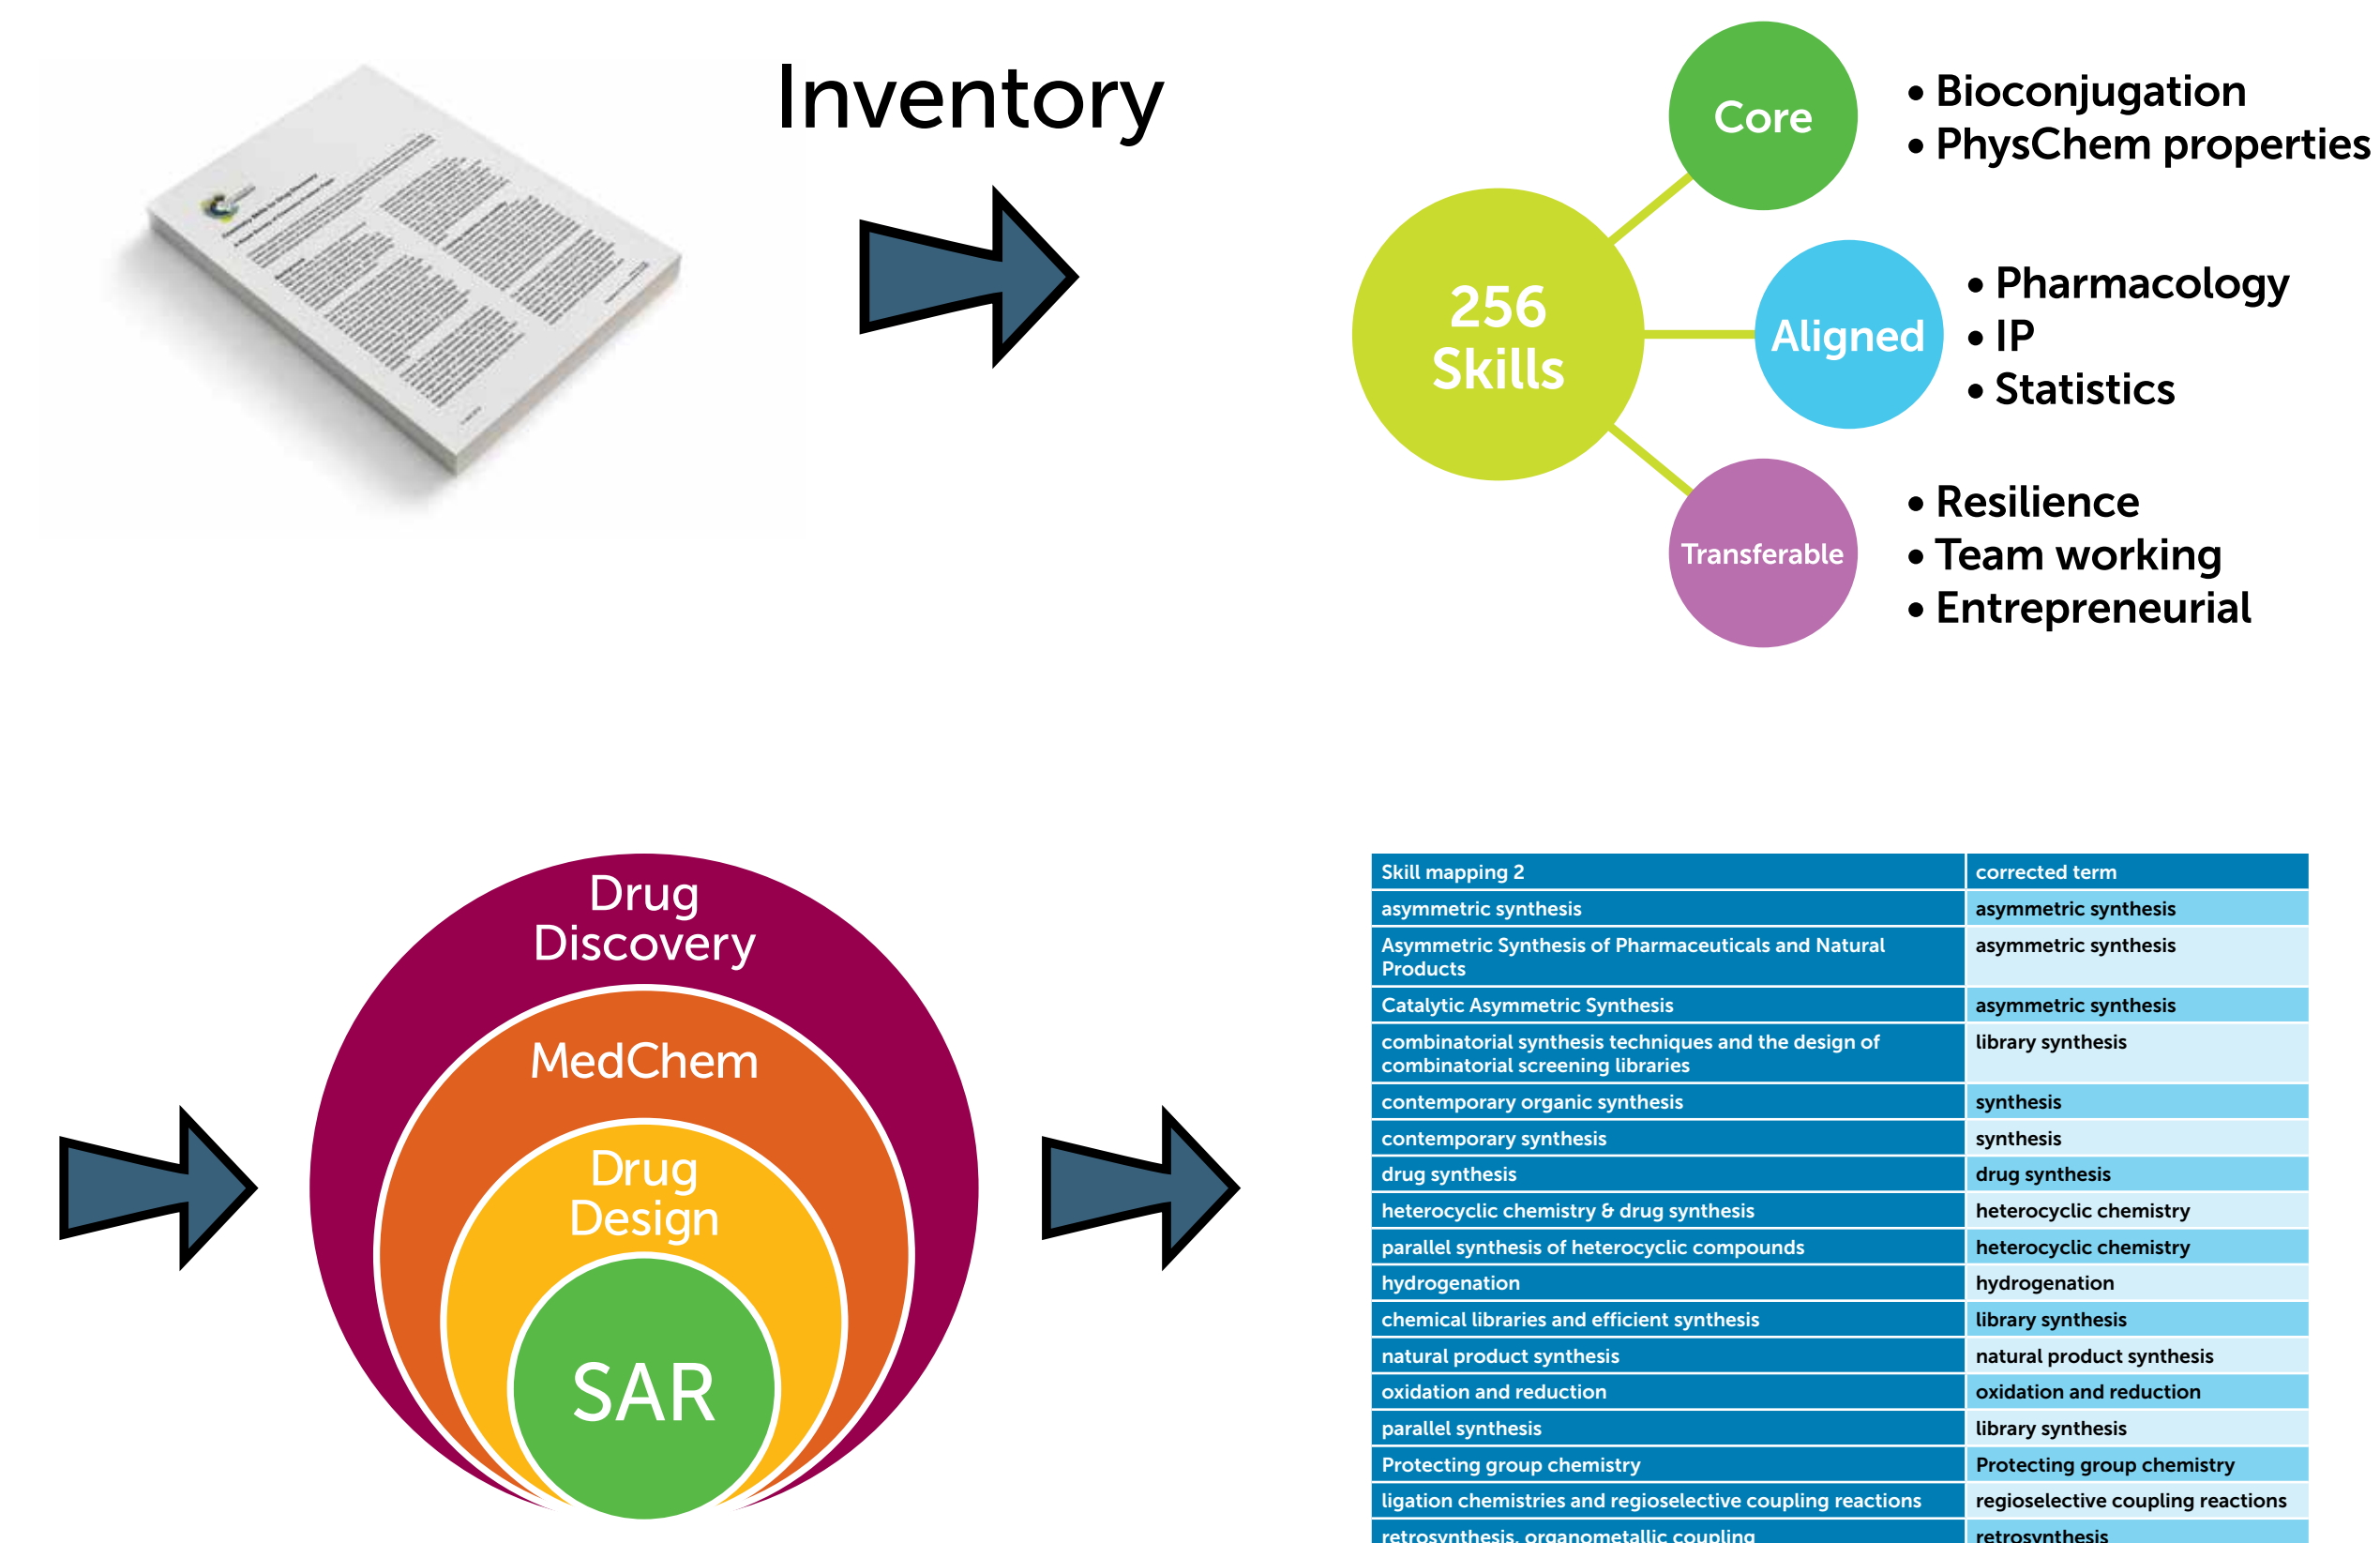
Inventory

256 Skills

Core
• Bioconjugation
• PhysChem properties

Aligned
• Pharmacology
• IP
• Statistics

Transferable
• Resilience
• Team working
• Entrepreneurial

Drug Discovery
MedChem
Drug Design
SAR

| Skill mapping 2 | corrected term |
|---|---|
| asymmetric synthesis | asymmetric synthesis |
| Asymmetric Synthesis of Pharmaceuticals and Natural Products | asymmetric synthesis |
| Catalytic Asymmetric Synthesis | asymmetric synthesis |
| combinatorial synthesis techniques and the design of combinatorial screening libraries | library synthesis |
| contemporary organic synthesis | synthesis |
| contemporary synthesis | synthesis |
| drug synthesis | drug synthesis |
| heterocyclic chemistry & drug synthesis | heterocyclic chemistry |
| parallel synthesis of heterocyclic compounds | heterocyclic chemistry |
| hydrogenation | hydrogenation |
| chemical libraries and efficient synthesis | library synthesis |
| natural product synthesis | natural product synthesis |
| oxidation and reduction | oxidation and reduction |
| parallel synthesis | library synthesis |
| Protecting group chemistry | Protecting group chemistry |
| ligation chemistries and regioselective coupling reactions | regioselective coupling reactions |
| retrosynthesis, organometallic coupling | retrosynthesis |